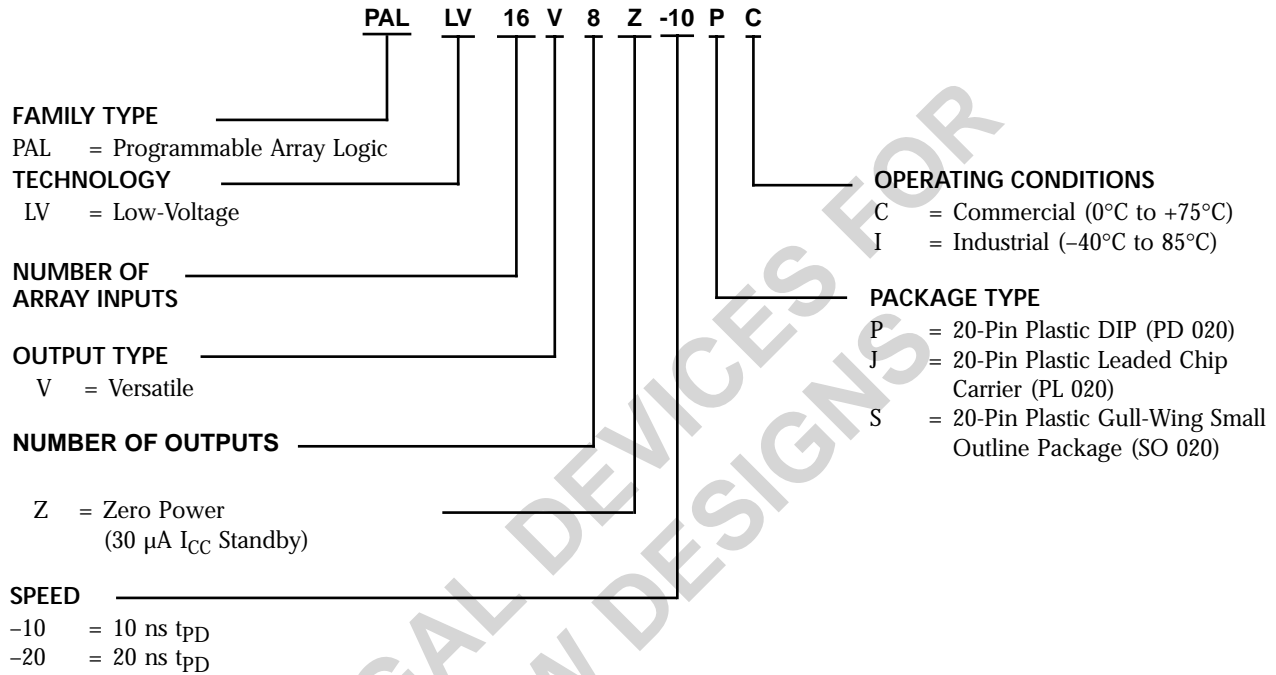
PAL LV 16 V 8 Z -10 P C

FAMILY TYPE
PAL = Programmable Array Logic

TECHNOLOGY
LV = Low-Voltage

NUMBER OF ARRAY INPUTS

OUTPUT TYPE
V = Versatile

NUMBER OF OUTPUTS

Z = Zero Power (30 μA $I_{CC}$ Standby)

SPEED
–10 = 10 ns $t_{PD}$
–20 = 20 ns $t_{PD}$

OPERATING CONDITIONS
C = Commercial (0°C to +75°C)
I = Industrial (–40°C to 85°C)

PACKAGE TYPE
P = 20-Pin Plastic DIP (PD 020)
J = 20-Pin Plastic Leaded Chip Carrier (PL 020)
S = 20-Pin Plastic Gull-Wing Small Outline Package (SO 020)

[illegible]CAL DEVICES FOR
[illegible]N DESIGNS